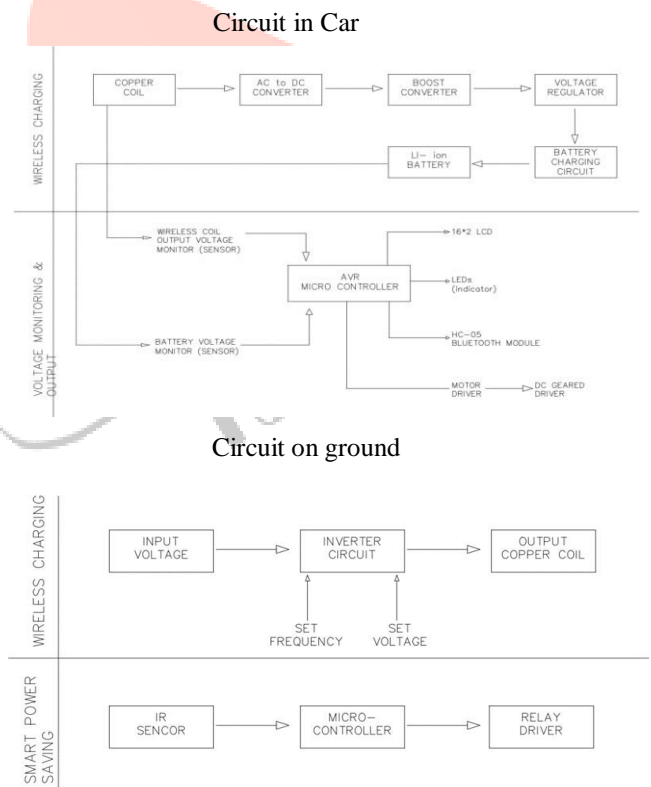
Circuit in Car

WIRELESS CHARGING

COPPER COIL

AC to DC CONVERTER

BOOST CONVERTER

VOLTAGE REGULATOR

BATTERY CHARGING CIRCUIT

LI- ion BATTERY

VOLTAGE MONITORING & OUTPUT

WIRELESS COIL OUTPUT VOLTAGE MONITOR (SENSOR)

16*2 LCD

AVR MICRO CONTROLLER

LEDs (Indicator)

HC-05 BLUETOOTH MODULE

BATTERY VOLTAGE MONITOR (SENSOR)

MOTOR DRIVER

DC GEARED DRIVER

Circuit on ground

WIRELESS CHARGING

INPUT VOLTAGE

INVERTER CIRCUIT

OUTPUT COPPER COIL

SET FREQUENCY

SET VOLTAGE

SMART POWER SAVING

IR SENCOR

MICRO-CONTROLLER

RELAY DRIVER